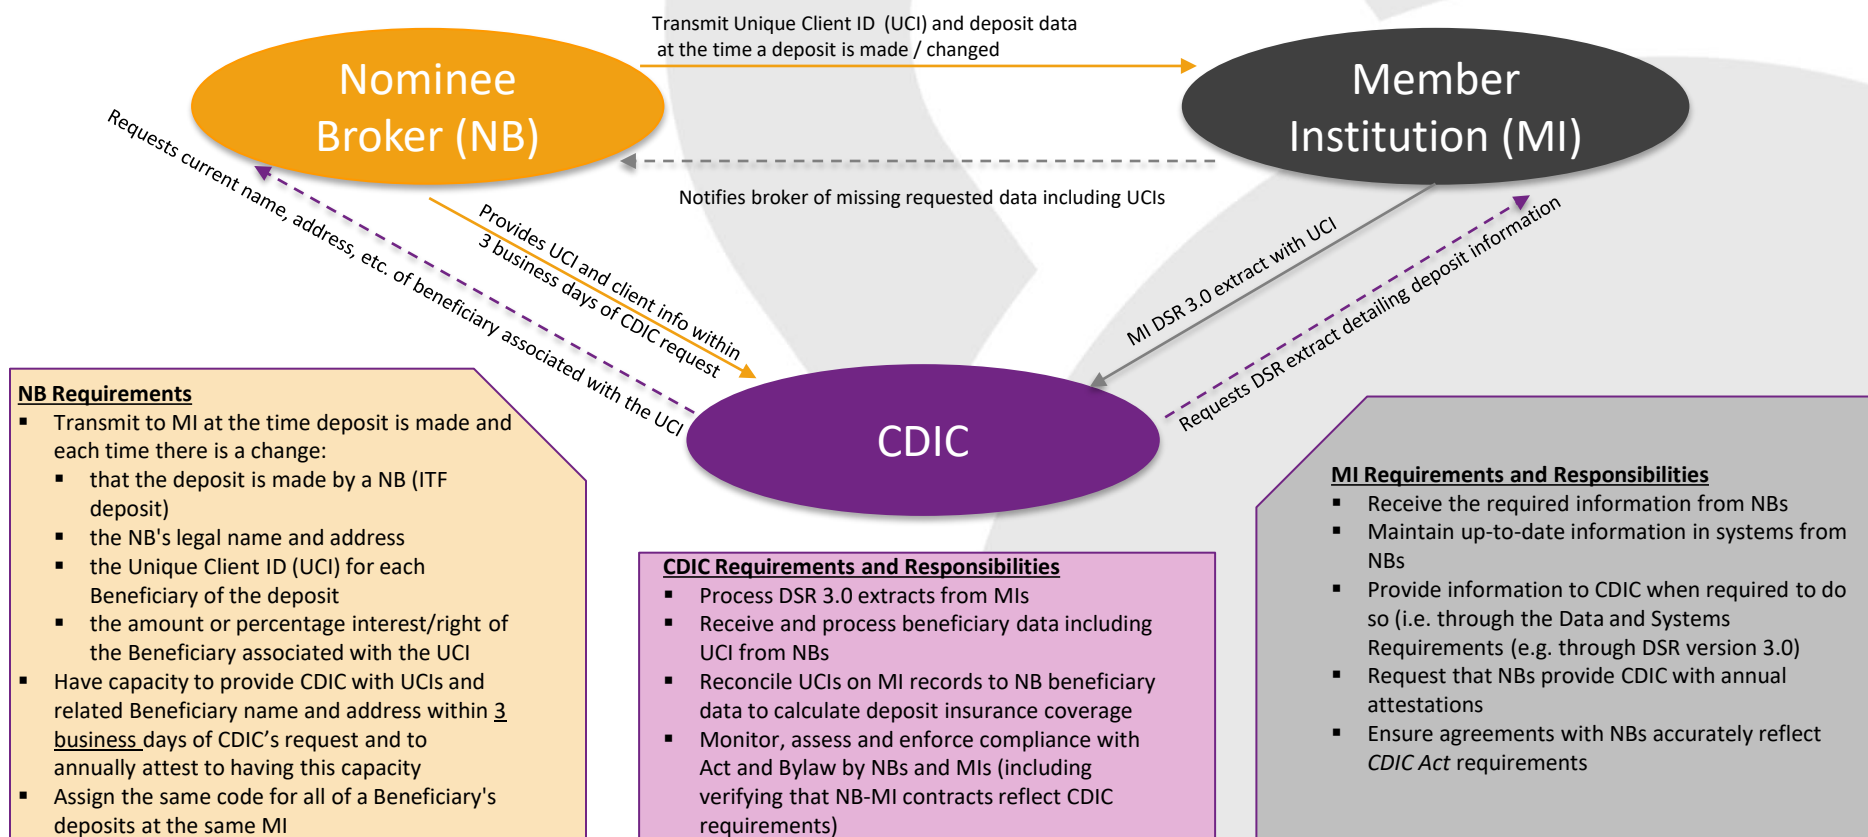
Nominee Broker (NB)

Transmit Unique Client ID (UCI) and deposit data at the time a deposit is made / changed

Member Institution (MI)

Notifies broker of missing requested data including UCIs

Requests current name, address, etc. of beneficiary associated with the UCI

Provides UCI and client info within 3 business days of CDIC request

MI DSR 3.0 extract with UCI

Requests DSR extract detailing deposit information

CDIC

NB Requirements
▪ Transmit to MI at the time deposit is made and each time there is a change:
▪ that the deposit is made by a NB (ITF deposit)
▪ the NB's legal name and address
▪ the Unique Client ID (UCI) for each Beneficiary of the deposit
▪ the amount or percentage interest/right of the Beneficiary associated with the UCI
▪ Have capacity to provide CDIC with UCIs and related Beneficiary name and address within 3 business days of CDIC's request and to annually attest to having this capacity
▪ Assign the same code for all of a Beneficiary's deposits at the same MI

CDIC Requirements and Responsibilities
▪ Process DSR 3.0 extracts from MIs
▪ Receive and process beneficiary data including UCI from NBs
▪ Reconcile UCIs on MI records to NB beneficiary data to calculate deposit insurance coverage
▪ Monitor, assess and enforce compliance with Act and Bylaw by NBs and MIs (including verifying that NB-MI contracts reflect CDIC requirements)

MI Requirements and Responsibilities
▪ Receive the required information from NBs
▪ Maintain up-to-date information in systems from NBs
▪ Provide information to CDIC when required to do so (i.e. through the Data and Systems Requirements (e.g. through DSR version 3.0)
▪ Request that NBs provide CDIC with annual attestations
▪ Ensure agreements with NBs accurately reflect CDIC Act requirements